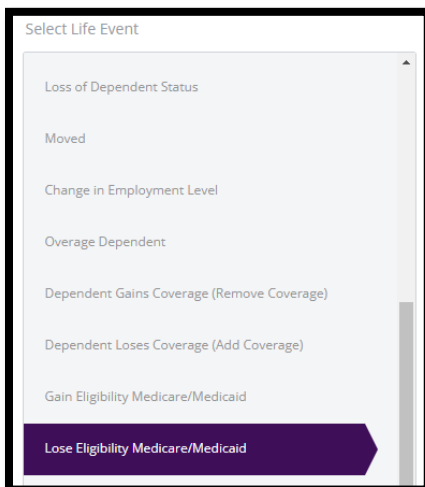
Select Life Event

Loss of Dependent Status

Moved

Change in Employment Level

Overage Dependent

Dependent Gains Coverage (Remove Coverage)

Dependent Loses Coverage (Add Coverage)

Gain Eligibility Medicare/Medicaid

Lose Eligibility Medicare/Medicaid